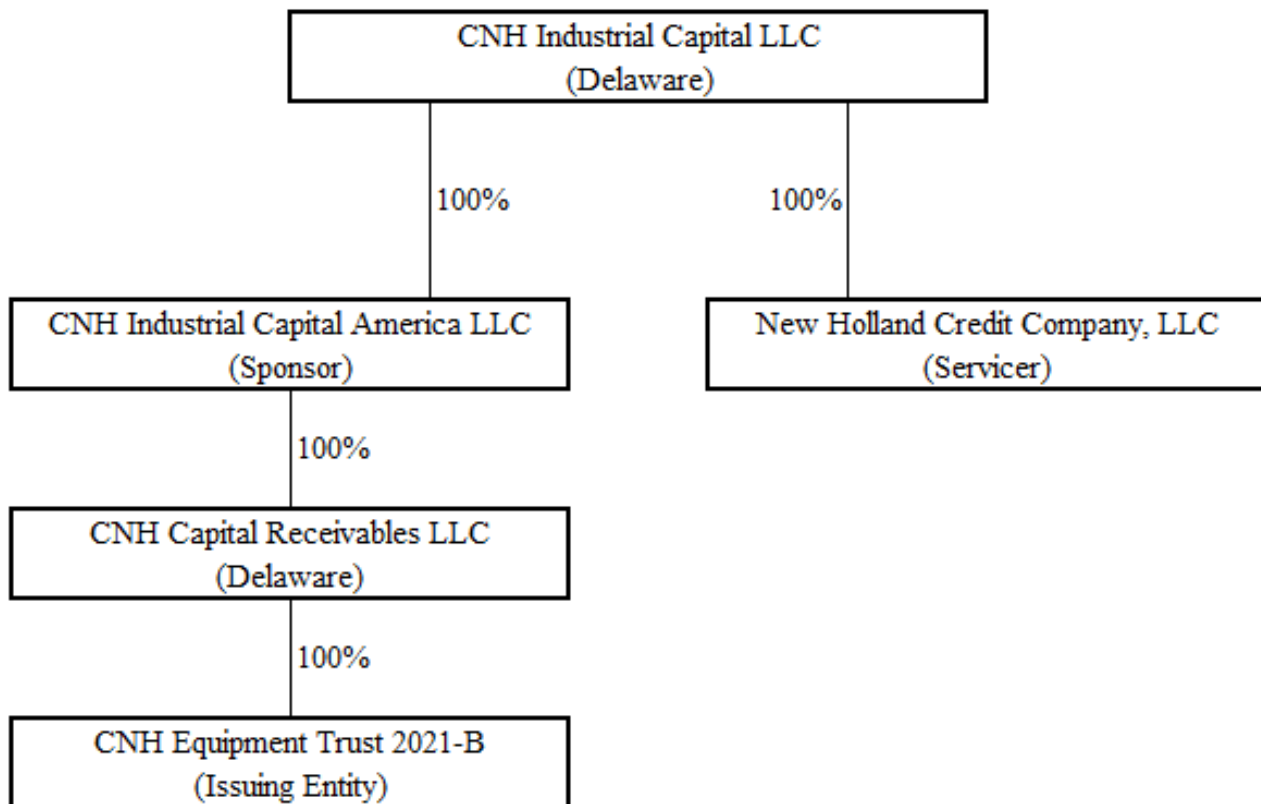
CNH Industrial Capital LLC
(Delaware)

100%

100%

CNH Industrial Capital America LLC
(Sponsor)

New Holland Credit Company, LLC
(Servicer)

100%

CNH Capital Receivables LLC
(Delaware)

100%

CNH Equipment Trust 2021-B
(Issuing Entity)